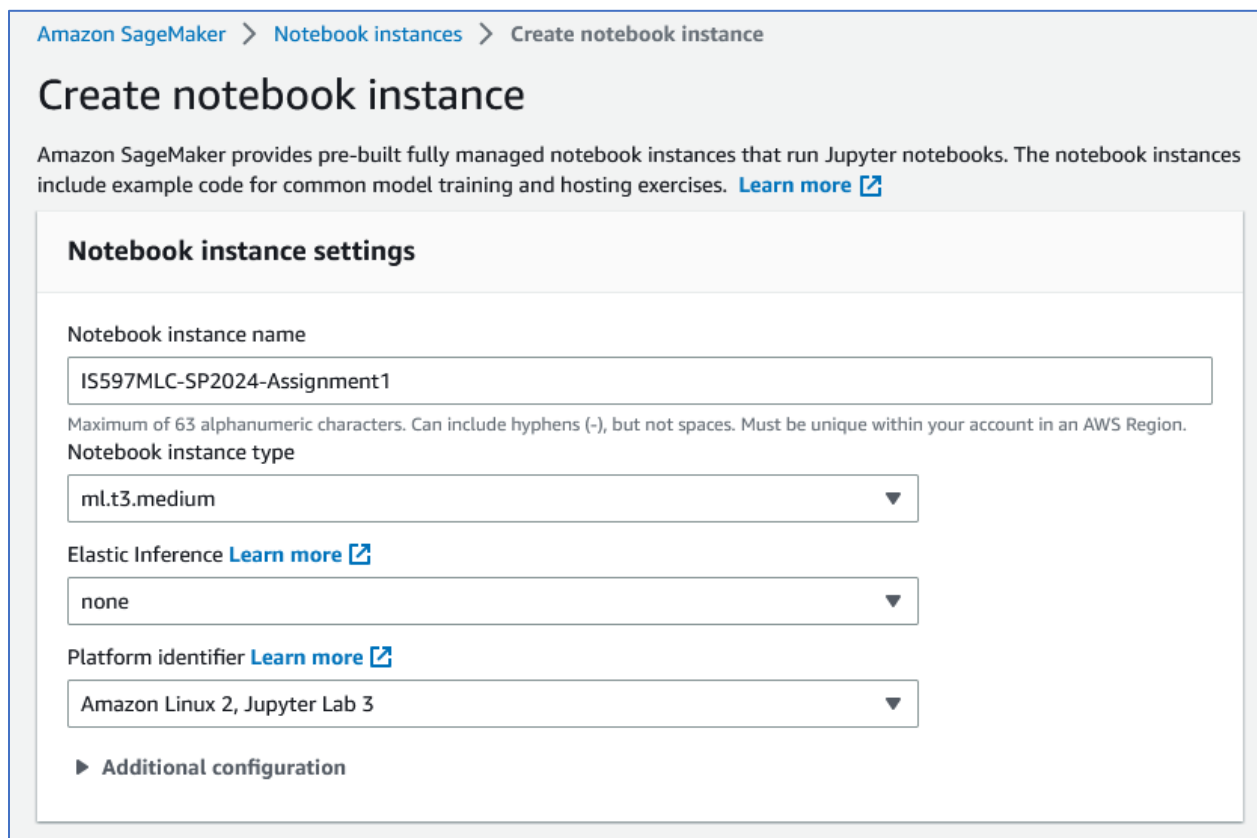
Amazon SageMaker > Notebook instances > Create notebook instance

Create notebook instance

Amazon SageMaker provides pre-built fully managed notebook instances that run Jupyter notebooks. The notebook instances include example code for common model training and hosting exercises. Learn more

Notebook instance settings

Notebook instance name

IS597MLC-SP2024-Assignment1

Maximum of 63 alphanumeric characters. Can include hyphens (-), but not spaces. Must be unique within your account in an AWS Region.

Notebook instance type

ml.t3.medium

Elastic Inference Learn more

none

Platform identifier Learn more

Amazon Linux 2, Jupyter Lab 3

Additional configuration